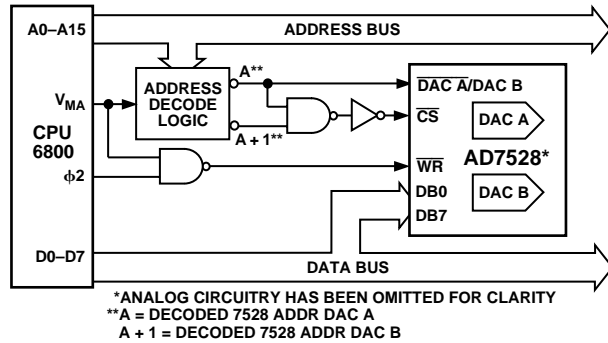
A0–A15

ADDRESS BUS

$V_{MA}$

CPU 6800

$\phi2$

ADDRESS DECODE LOGIC

A**

A + 1**

$\overline{DAC A}$/DAC B

$\overline{CS}$

DAC A

AD7528*

$\overline{WR}$

DB0

DB7

DAC B

D0–D7

DATA BUS

*ANALOG CIRCUITRY HAS BEEN OMITTED FOR CLARITY
**A = DECODED 7528 ADDR DAC A
A + 1 = DECODED 7528 ADDR DAC B